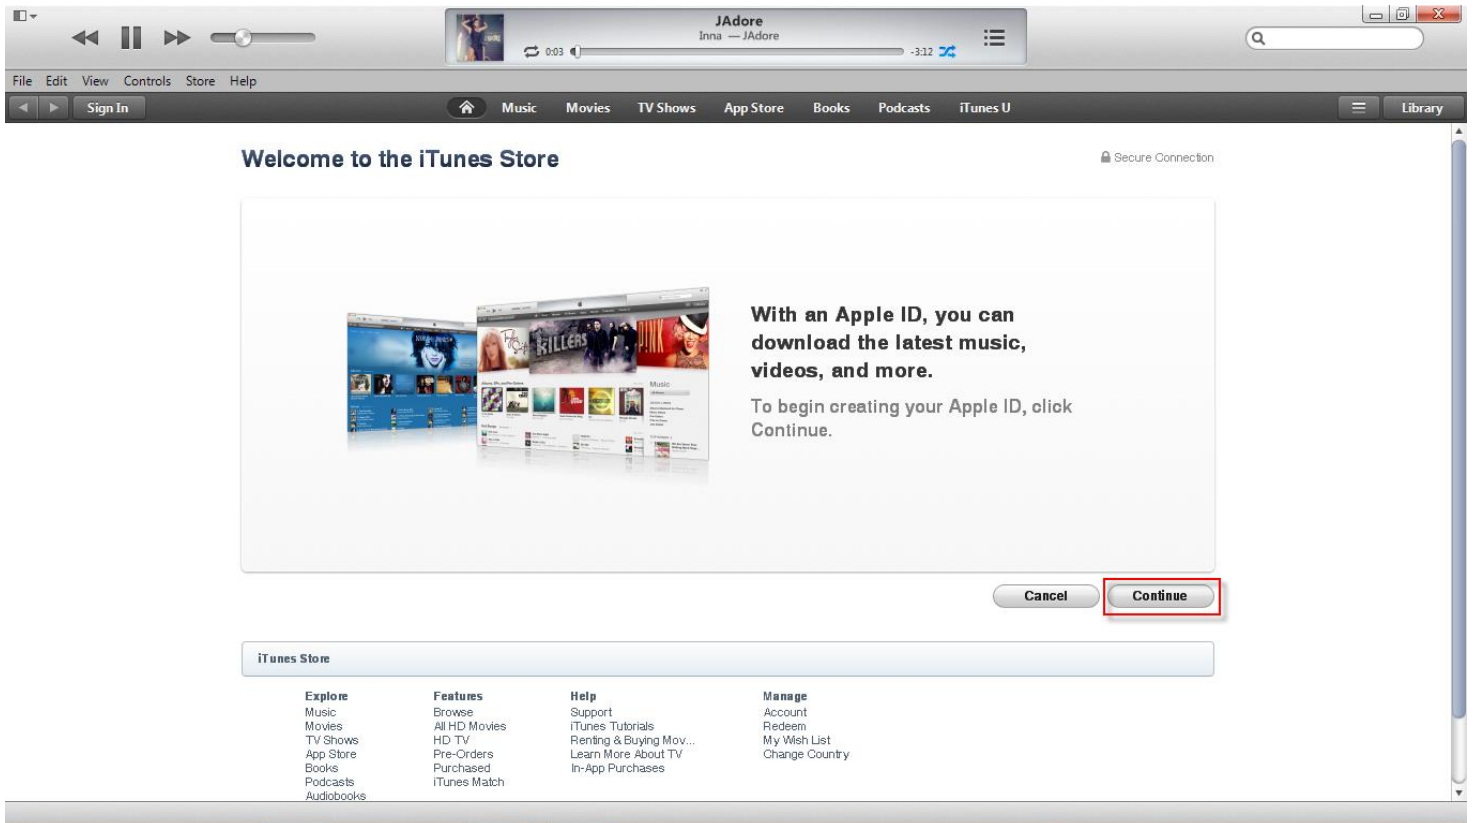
JAdore
Inna — JAdore
0:03
-3:12

File Edit View Controls Store Help

Sign In
Music Movies TV Shows App Store Books Podcasts iTunes U
Library

Welcome to the iTunes Store
Secure Connection

With an Apple ID, you can download the latest music, videos, and more.

To begin creating your Apple ID, click Continue.

Cancel
Continue

iTunes Store

| Explore | Features | Help | Manage |
|---|---|---|---|
| Music | Browse | Support | Account |
| Movies | All HD Movies | iTunes Tutorials | Redeem |
| TV Shows | HD TV | Renting & Buying Mov... | My Wish List |
| App Store | Pre-Orders | Learn More About TV | Change Country |
| Books | Purchased | In-App Purchases | |
| Podcasts | iTunes Match | | |
| Audiobooks | | | |